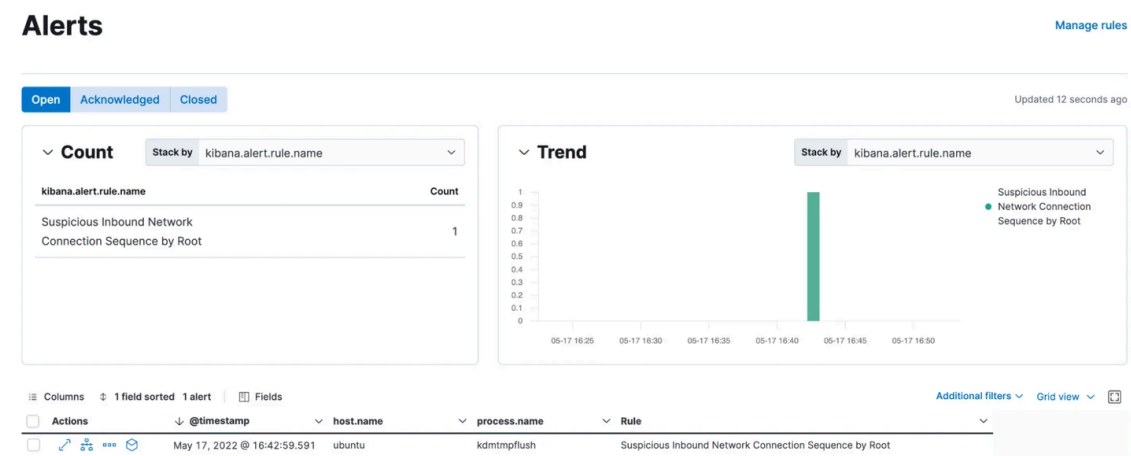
Alerts

Manage rules

Open Acknowledged Closed

Updated 12 seconds ago

Count

Stack by kibana.alert.rule.name

| kibana.alert.rule.name | Count |
|---|---|
| Suspicious Inbound Network Connection Sequence by Root | 1 |

Trend

Stack by kibana.alert.rule.name

1
0.9
0.8
0.7
0.6
0.5
0.4
0.3
0.2
0.1
0

05-17 16:25 05-17 16:30 05-17 16:35 05-17 16:40 05-17 16:45 05-17 16:50

Suspicious Inbound Network Connection Sequence by Root

Columns 1 field sorted 1 alert Fields

Additional filters Grid view

| Actions | @timestamp | host.name | process.name | Rule |
|---|---|---|---|---|
| | May 17, 2022 @ 16:42:59.591 | ubuntu | kdmtmpflush | Suspicious Inbound Network Connection Sequence by Root |